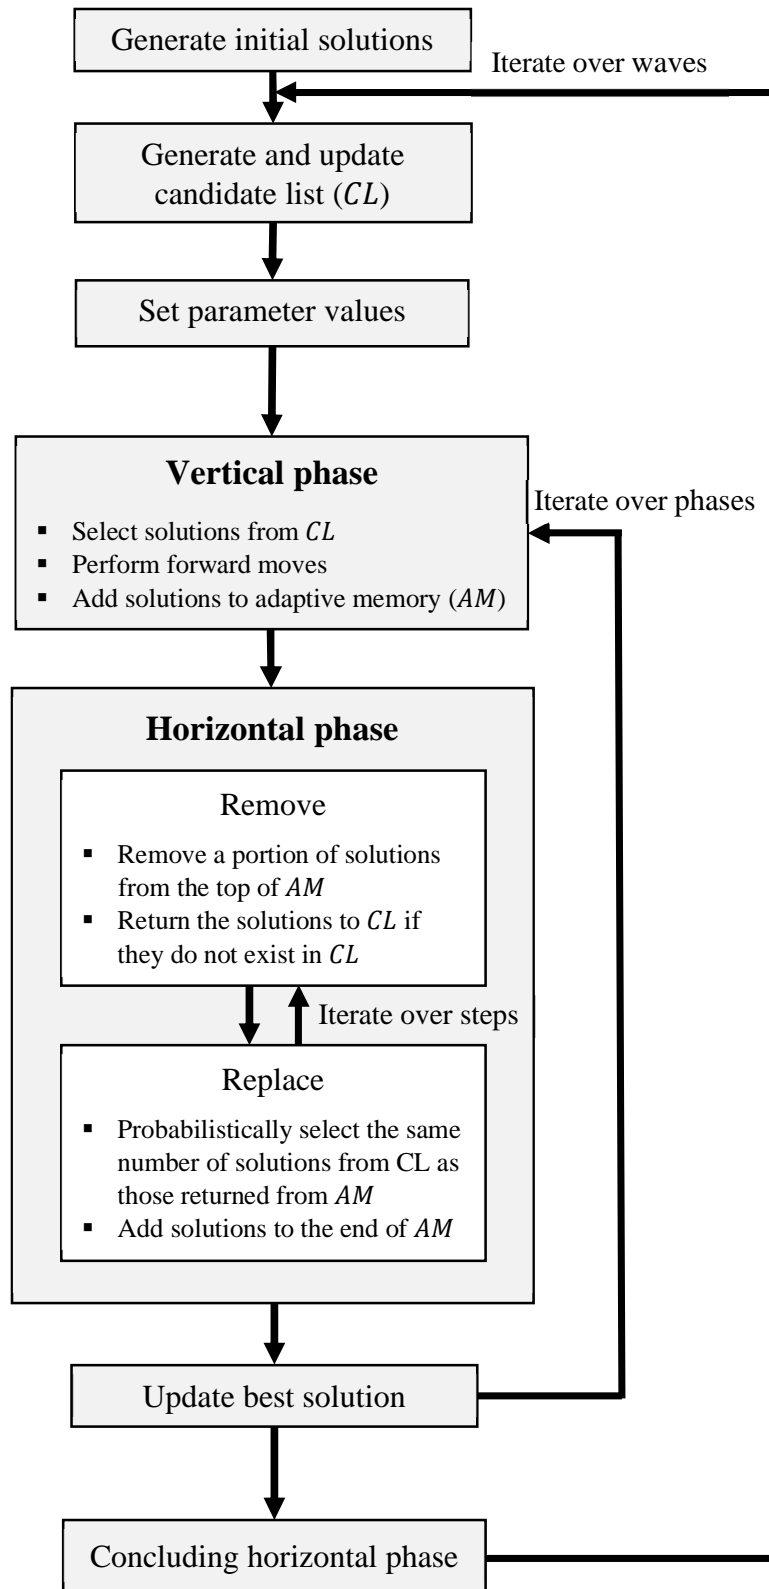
Generate initial solutions

Iterate over waves

Generate and update candidate list ($CL$)

Set parameter values

**Vertical phase**

- Select solutions from $CL$
- Perform forward moves
- Add solutions to adaptive memory ($AM$)

Iterate over phases

**Horizontal phase**

Remove

- Remove a portion of solutions from the top of $AM$
- Return the solutions to $CL$ if they do not exist in $CL$

Iterate over steps

Replace

- Probabilistically select the same number of solutions from CL as those returned from $AM$
- Add solutions to the end of $AM$

Update best solution

Concluding horizontal phase